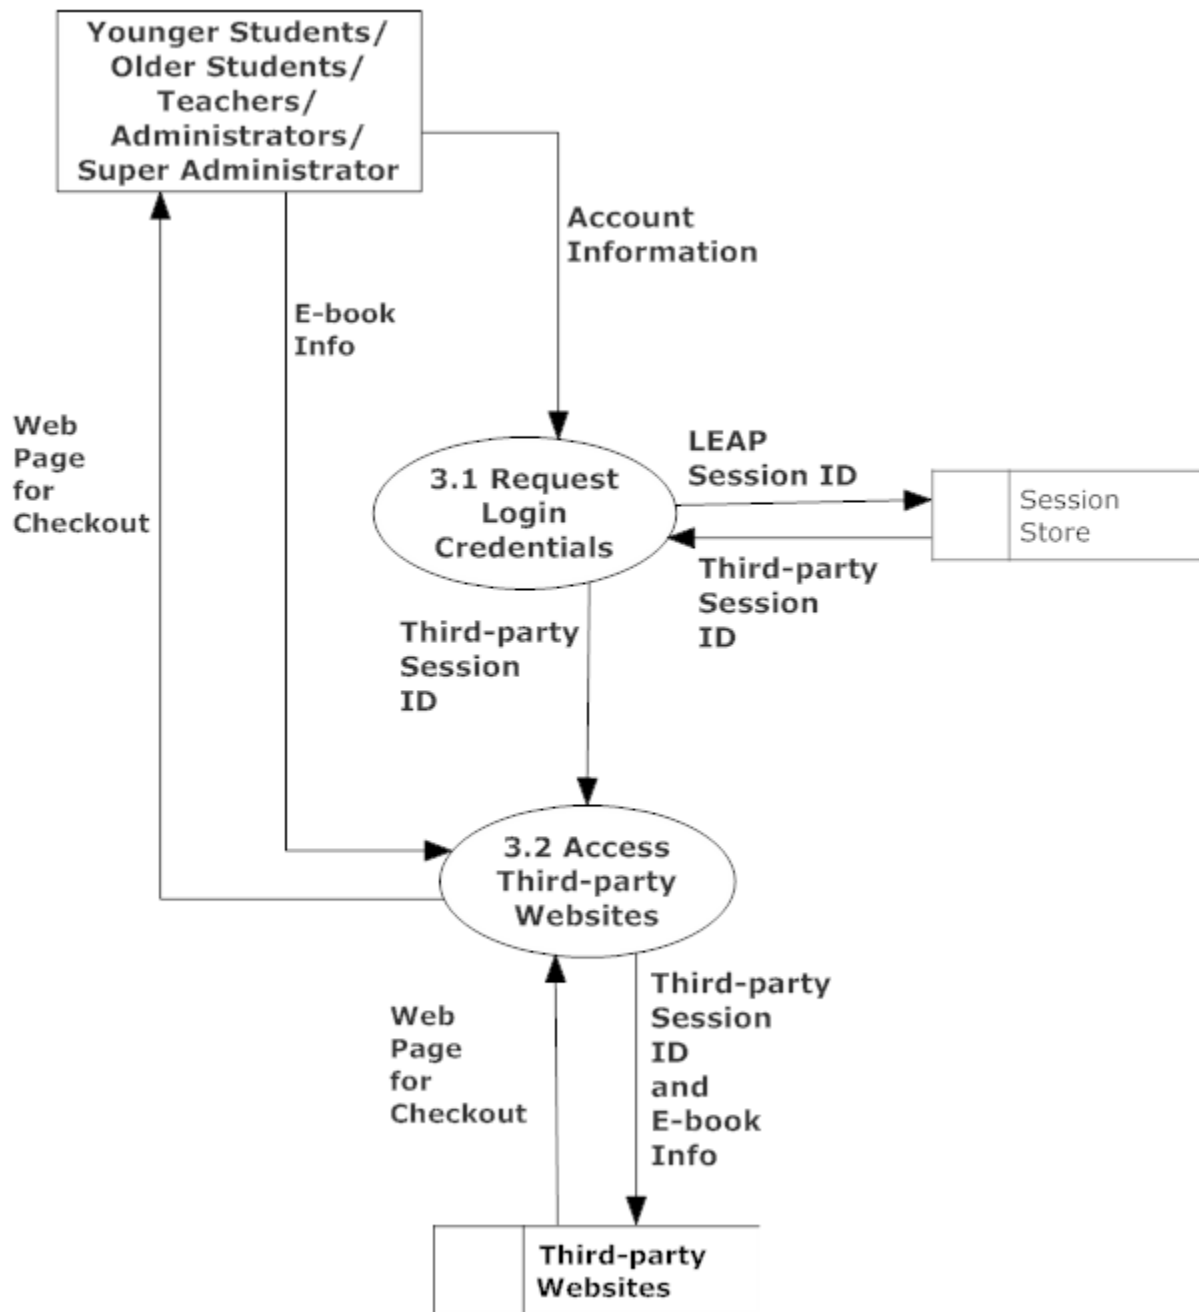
Younger Students/
Older Students/
Teachers/
Administrators/
Super Administrator

Account Information

E-book Info

Web Page for Checkout

3.1 Request Login Credentials

LEAP Session ID

Session Store

Third-party Session ID

Third-party Session ID

3.2 Access Third-party Websites

Web Page for Checkout

Third-party Session ID and E-book Info

Third-party Websites